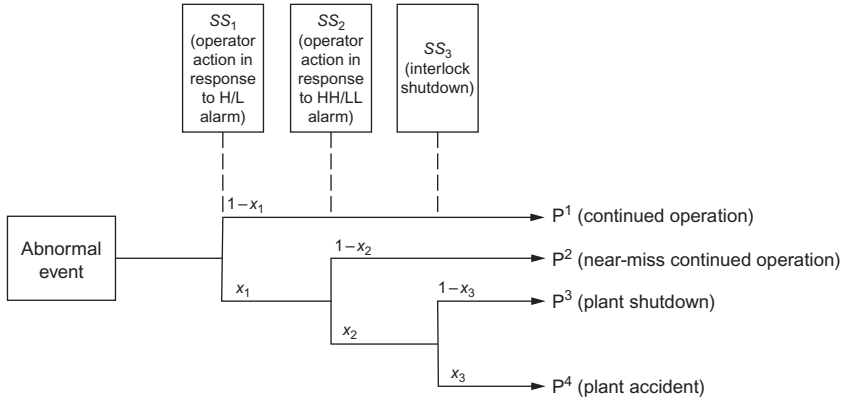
$SS_1$ (operator action in response to H/L alarm)

$SS_2$ (operator action in response to HH/LL alarm)

$SS_3$ (interlock shutdown)

Abnormal event

$1-x_1$

$x_1$

$1-x_2$

$x_2$

$1-x_3$

$x_3$

$P^1$ (continued operation)

$P^2$ (near-miss continued operation)

$P^3$ (plant shutdown)

$P^4$ (plant accident)